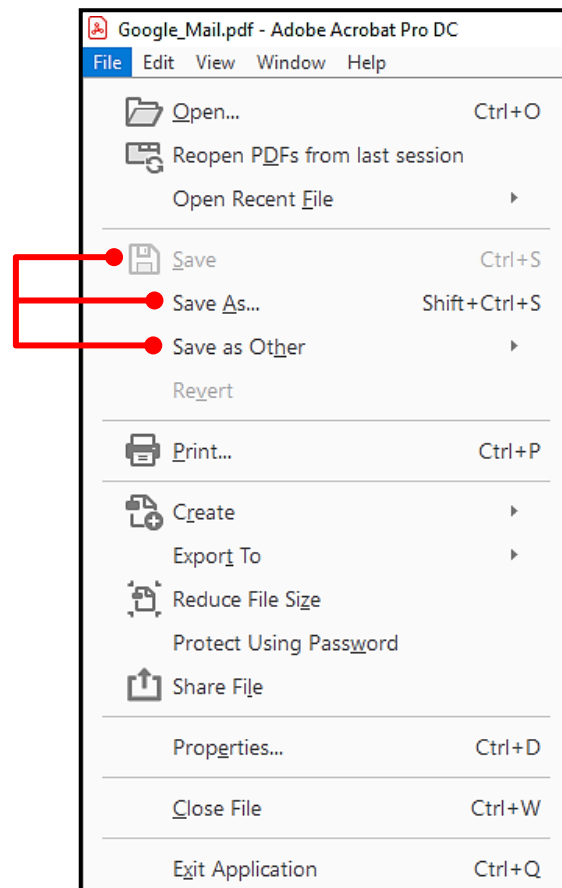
Google_Mail.pdf - Adobe Acrobat Pro DC

File Edit View Window Help

Open... Ctrl+O

Reopen PDFs from last session

Open Recent File

Save Ctrl+S

Save As... Shift+Ctrl+S

Save as Other

Revert

Print... Ctrl+P

Create

Export To

Reduce File Size

Protect Using Password

Share File

Properties... Ctrl+D

Close File Ctrl+W

Exit Application Ctrl+Q